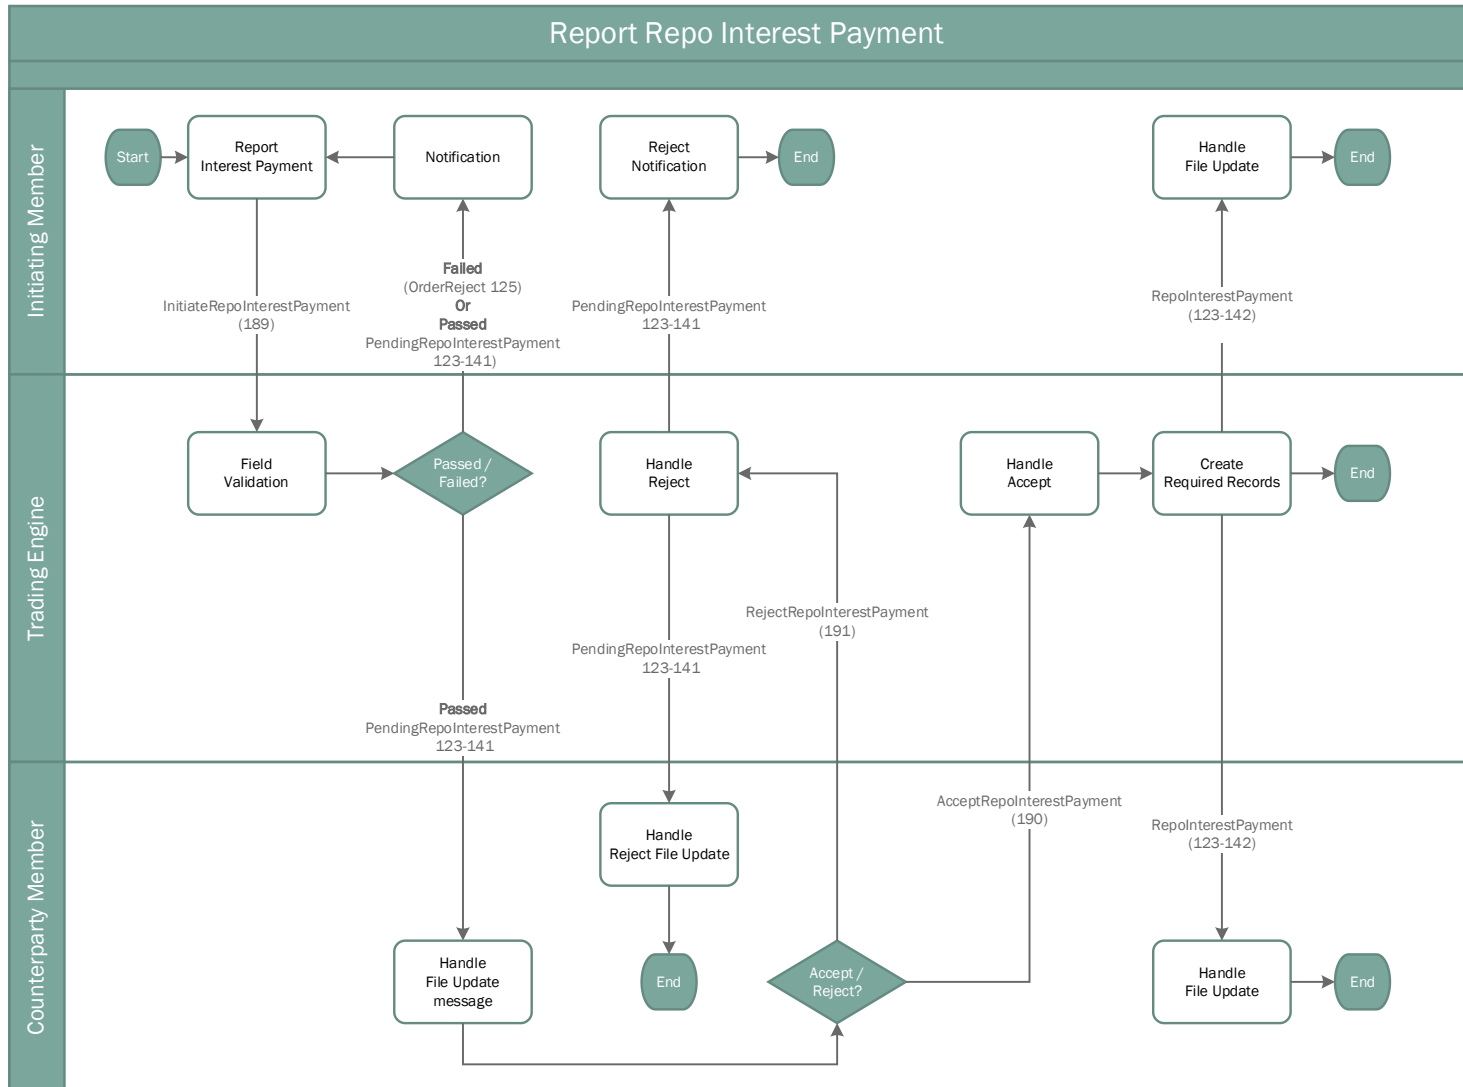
Report Repo Interest Payment

Initiating Member

Start

Report Interest Payment

Notification

Reject Notification

End

Handle File Update

End

InitiateRepoInterestPayment (189)

Failed (OrderReject 125) Or Passed PendingRepoInterestPayment 123-141)

PendingRepoInterestPayment 123-141

RepoInterestPayment (123-142)

Trading Engine

Field Validation

Passed / Failed?

Handle Reject

Handle Accept

Create Required Records

End

RejectRepoInterestPayment (191)

PendingRepoInterestPayment 123-141

Passed PendingRepoInterestPayment 123-141

Counterparty Member

AcceptRepoInterestPayment (190)

RepoInterestPayment (123-142)

Handle Reject File Update

End

Handle File Update message

Accept / Reject?

Handle File Update

End